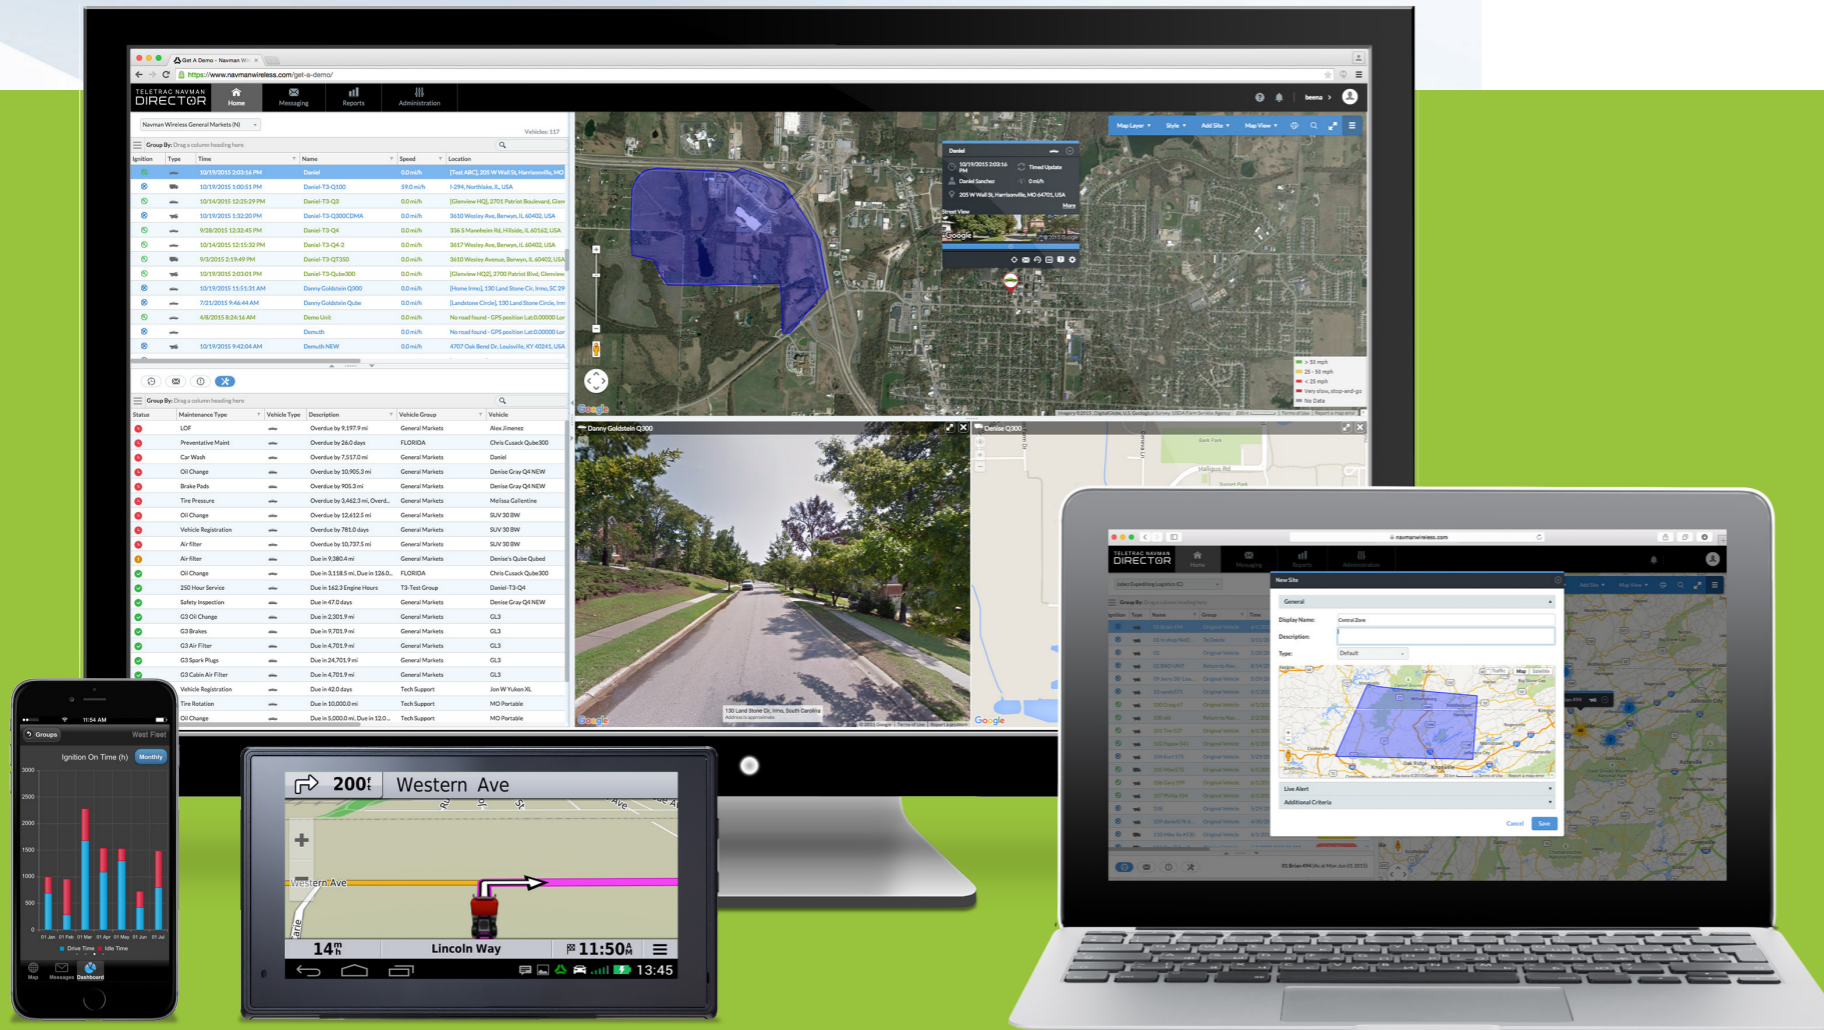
Get A Demo - Navman Wi
https://www.navmanwireless.com/get-a-demo/

TELETRAC NAVMAN DIRECTOR
Home Messaging Reports Administration
beema

Navman Wireless General Markets (N)
Vehicles: 117
Group By: Drag a column heading here

| Ignition | Type | Time | Name | Speed | Location |
|---|---|---|---|---|---|
| | | 10/19/2015 2:03:16 PM | Daniel | 0.0 mi/h | [Test ABC], 205 W Wall St, Harrisonville, MO |
| | | 10/19/2015 1:00:51 PM | Daniel-T3-Q100 | 59.0 mi/h | I-294, Northlake, IL, USA |
| | | 10/14/2015 12:25:29 PM | Daniel-T3-Q3 | 0.0 mi/h | [Glenview HQ], 2701 Patriot Boulevard, Glen |
| | | 10/19/2015 1:32:20 PM | Daniel-T3-Q300CDMA | 0.0 mi/h | 3610 Wesley Ave, Berwyn, IL 60402, USA |
| | | 9/28/2015 12:32:45 PM | Daniel-T3-Q4 | 0.0 mi/h | 336 S Mannheim Rd, Hillside, IL 60162, USA |
| | | 10/14/2015 12:15:32 PM | Daniel-T3-Q4-2 | 0.0 mi/h | 3617 Wesley Ave, Berwyn, IL 60402, USA |
| | | 9/23/2015 2:19:49 PM | Daniel-T3-QT350 | 0.0 mi/h | 3610 Wesley Avenue, Berwyn, IL 60402, USA |
| | | 10/19/2015 2:03:01 PM | Daniel-T3-Qube300 | 0.0 mi/h | [Glenview HQ], 2700 Patriot Blvd, Glenview |
| | | 10/19/2015 11:51:31 AM | Danny Goldstein Q300 | 0.0 mi/h | [Home Irmo], 130 Land Stone Cir, Irmo, SC 29 |
| | | 7/21/2015 9:46:44 AM | Danny Goldstein Qube | 0.0 mi/h | [Landstone Circle], 130 Land Stone Circle, Irm |
| | | 4/8/2015 8:24:16 AM | Demo Unit | 0.0 mi/h | No road found - GPS position Lat:0.00000 Lo |
| | | | Demuth | 0.0 mi/h | No road found - GPS position Lat:0.00000 Lo |
| | | 10/19/2015 9:42:04 AM | Demuth NEW | 0.0 mi/h | 4707 Oak Bend Dr, Louisville, KY 40241, USA |

Group By: Drag a column heading here

| Status | Maintenance Type | Vehicle Type | Description | Vehicle Group | Vehicle |
|---|---|---|---|---|---|
| | LOF | | Overdue by 9,197.9 mi | General Markets | Alex Jimenez |
| | Preventative Maint | | Overdue by 26.0 days | FLORIDA | Chris Cusack Qube300 |
| | Car Wash | | Overdue by 7,517.0 mi | General Markets | Daniel |
| | Oil Change | | Overdue by 10,905.3 mi | General Markets | Denise Gray Q4 NEW |
| | Brake Pads | | Overdue by 905.3 mi | General Markets | Denise Gray Q4 NEW |
| | Tire Pressure | | Overdue by 3,462.3 mi, Overd... | General Markets | Melissa Gallentine |
| | Oil Change | | Overdue by 12,612.5 mi | General Markets | SUV 30 BW |
| | Vehicle Registration | | Overdue by 781.0 days | General Markets | SUV 30 BW |
| | Air filter | | Overdue by 10,737.5 mi | General Markets | SUV 30 BW |
| | Air filter | | Due in 9,380.4 mi | General Markets | Denise's Qube Qubed |
| | Oil Change | | Due in 3,118.5 mi, Due in 126.0... | FLORIDA | Chris Cusack Qube300 |
| | 250 Hour Service | | Due in 162.3 Engine Hours | T3-Test Group | Daniel-T3-Q4 |
| | Safety Inspection | | Due in 47.0 days | General Markets | Denise Gray Q4 NEW |
| | G3 Oil Change | | Due in 2,301.9 mi | General Markets | GL3 |
| | G3 Brakes | | Due in 9,701.9 mi | General Markets | GL3 |
| | G3 Air Filter | | Due in 4,701.9 mi | General Markets | GL3 |
| | G3 Spark Plugs | | Due in 24,701.9 mi | General Markets | GL3 |
| | G3 Cabin Air Filter | | Due in 4,701.9 mi | General Markets | GL3 |
| | Vehicle Registration | | Due in 42.0 days | Tech Support | Jon W Yukon XL |
| | Tire Rotation | | Due in 10,000.0 mi | Tech Support | MO Portable |
| | Oil Change | | Due in 5,000.0 mi, Due in 12.0... | Tech Support | MO Portable |

Map Layer Style Add Site Map View
Daniel
10/19/2015 2:03:16 PM
Timed Update
Daniel Sanchez
0 mi/h
205 W Wall St, Harrisonville, MO 64701, USA
More
Street View
Google
> 50 mph
25 - 50 mph
< 25 mph
Very slow, stop-and-go
No Data
Google
Danny Goldstein Q300
130 Land Stone Cir, Irmo, South Carolina
Address is approximate
Google
Denise Q300
Google

navmanwireless.com
TELETRAC NAVMAN DIRECTOR
Home Messaging Reports Administration
New Site
General
Display Name: Central Zone
Description:
Type: Default
Live Alert
Additional Criteria
Cancel Save

11:54 AM
Groups West Fleet
Ignition On Time (h) Monthly
3000
2500
2000
1500
1000
500
0
01 Jan 01 Feb 01 Mar 01 Apr 01 May 01 Jun 01 Jul
Drive Time Idle Time
Map Messages Dashboard

200ft Western Ave
Western Ave
14th Lincoln Way 11:50A
13:45